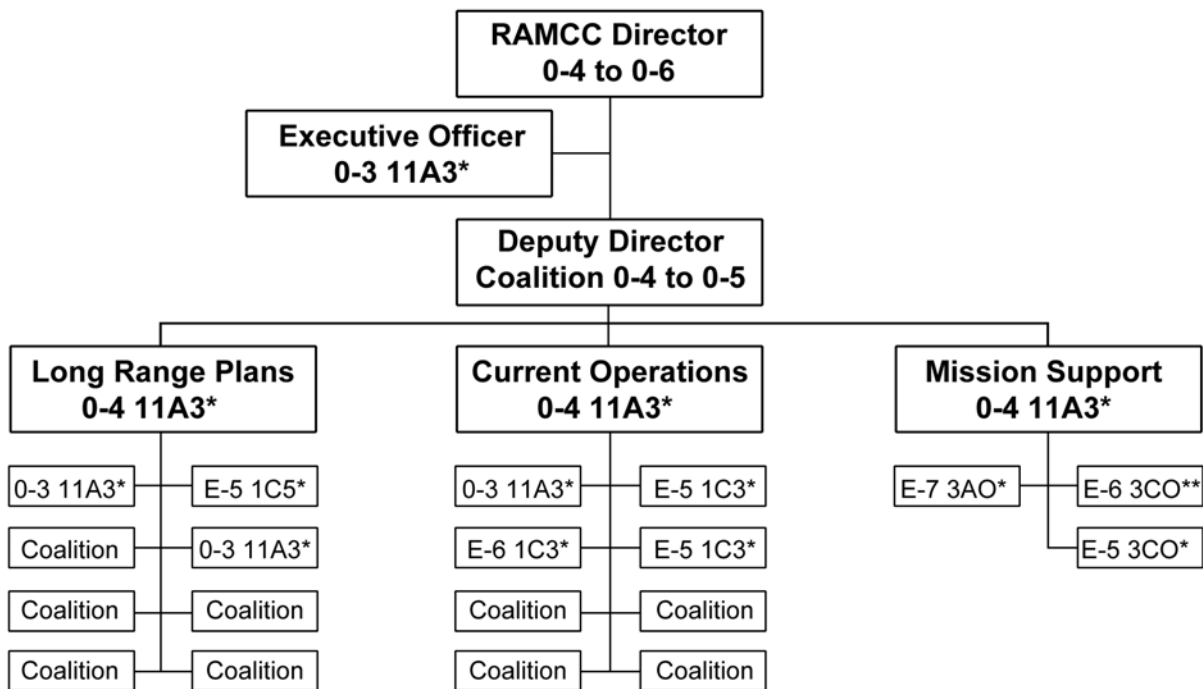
RAMCC Director
0-4 to 0-6

Executive Officer
0-3 11A3*

Deputy Director
Coalition 0-4 to 0-5

Long Range Plans
0-4 11A3*

0-3 11A3*
E-5 1C5*
Coalition
0-3 11A3*
Coalition
Coalition
Coalition
Coalition

Current Operations
0-4 11A3*

0-3 11A3*
E-5 1C3*
E-6 1C3*
E-5 1C3*
Coalition
Coalition
Coalition
Coalition

Mission Support
0-4 11A3*

E-7 3AO*
E-6 3CO**
E-5 3CO*